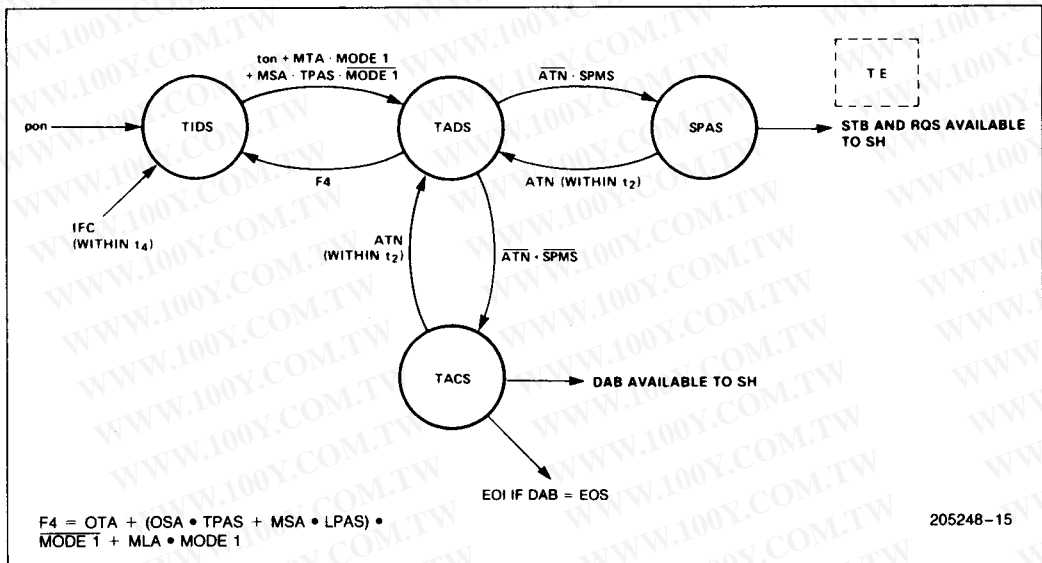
ton + MTA · MODE 1
+ MSA · TPAS · $\overline{\text{MODE 1}}$

TE

pon

TIDS

TADS

$\overline{\text{ATN}}$ · SPMS

SPAS

STB AND RQS AVAILABLE TO SH

F4

ATN (WITHIN $t_2$)

IFC
(WITHIN $t_4$)

ATN
(WITHIN $t_2$)

$\overline{\text{ATN}}$ · $\overline{\text{SPMS}}$

TACS

DAB AVAILABLE TO SH

EOI IF DAB = EOS

F4 = OTA + (OSA • TPAS + MSA • LPAS) • $\overline{\text{MODE 1}}$ + MLA • MODE 1

205248–15

WWW.100Y.COM.TW